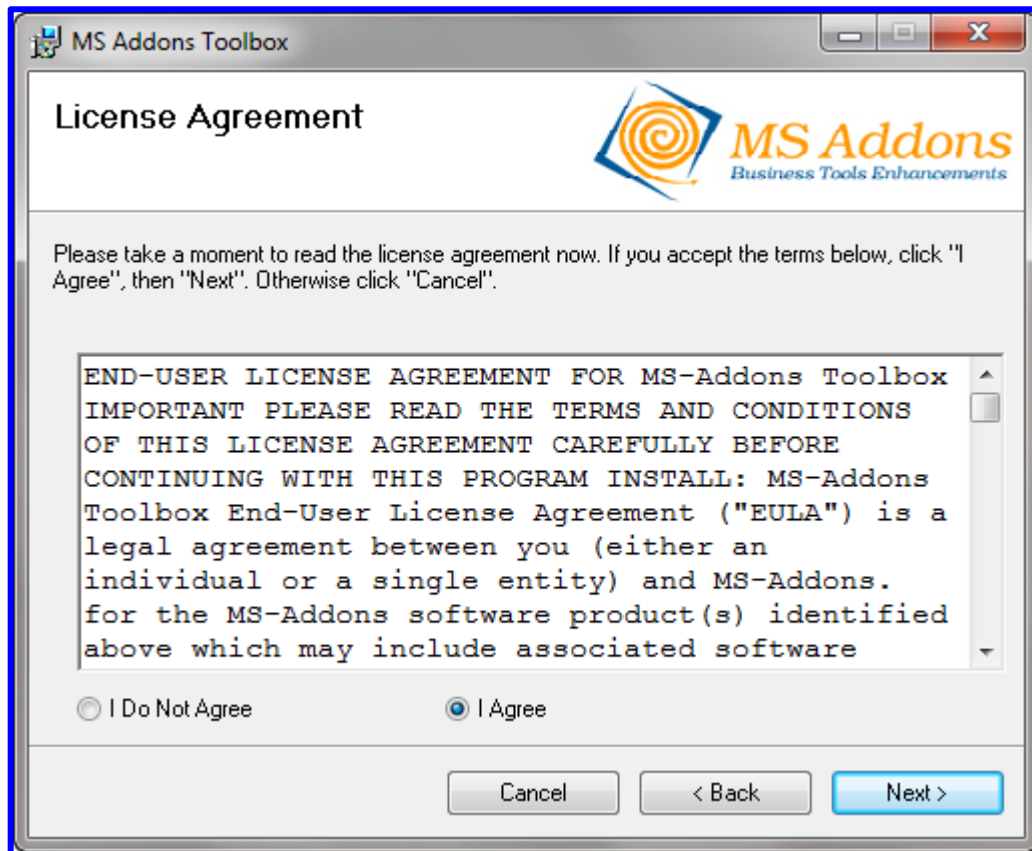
MS Addons Toolbox

License Agreement

MS Addons
Business Tools Enhancements

Please take a moment to read the license agreement now. If you accept the terms below, click "I Agree", then "Next". Otherwise click "Cancel".

END-USER LICENSE AGREEMENT FOR MS-Addons Toolbox IMPORTANT PLEASE READ THE TERMS AND CONDITIONS OF THIS LICENSE AGREEMENT CAREFULLY BEFORE CONTINUING WITH THIS PROGRAM INSTALL: MS-Addons Toolbox End-User License Agreement ("EULA") is a legal agreement between you (either an individual or a single entity) and MS-Addons. for the MS-Addons software product(s) identified above which may include associated software

I Do Not Agree

I Agree

Cancel

< Back

Next >